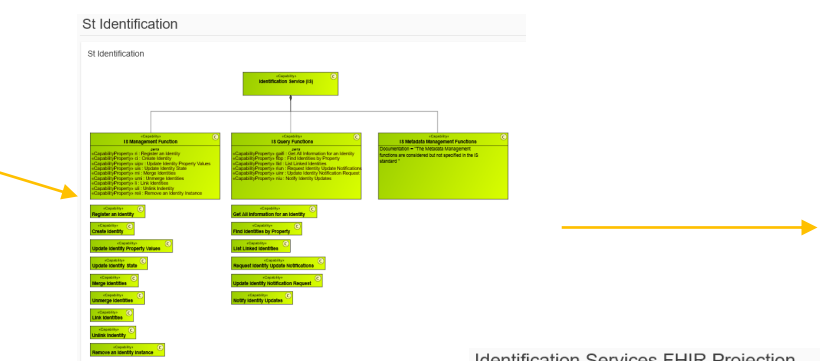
St Identification

St Identification

«Capability»
Identification Service (IS)

«Capability»
IS Management Function
parts
«CapabilityProperty» ri : Register an Identity
«CapabilityProperty» ci : Create Identity
«CapabilityProperty» uipv : Update Identity Property Values
«CapabilityProperty» uis : Update Identity State
«CapabilityProperty» mi : Merge Identities
«CapabilityProperty» umi : Unmerge Identities
«CapabilityProperty» li : Link Identities
«CapabilityProperty» uli : Unlink Indentity
«CapabilityProperty» rii : Remove an Identity Instance

«Capability»
IS Query Functions
parts
«CapabilityProperty» gaii : Get All Information for an Identity
«CapabilityProperty» fibp : Find Identities by Property
«CapabilityProperty» lli : List Linked Identities
«CapabilityProperty» riun : Request Identity Update Notifications
«CapabilityProperty» uinr : Update Identity Notification Request
«CapabilityProperty» niu : Notify Identity Updates

«Capability»
IS Metadata Management Functions
Documentation = "The Metadata Management functions are considered but not specified in the IS standard."

«Capability»
Register an Identity

«Capability»
Create Identity

«Capability»
Update Identity Property Values

«Capability»
Update Identity State

«Capability»
Merge Identities

«Capability»
Unmerge Identities

«Capability»
Link Identities

«Capability»
Unlink Indentity

«Capability»
Remove an Identity Instance

«Capability»
Get All Information for an Identity

«Capability»
Find Identities by Property

«Capability»
List Linked Identities

«Capability»
Request Identity Update Notifications

«Capability»
Update Identity Notification Request

«Capability»
Notify Identity Updates

Identification Services FHIR Projection